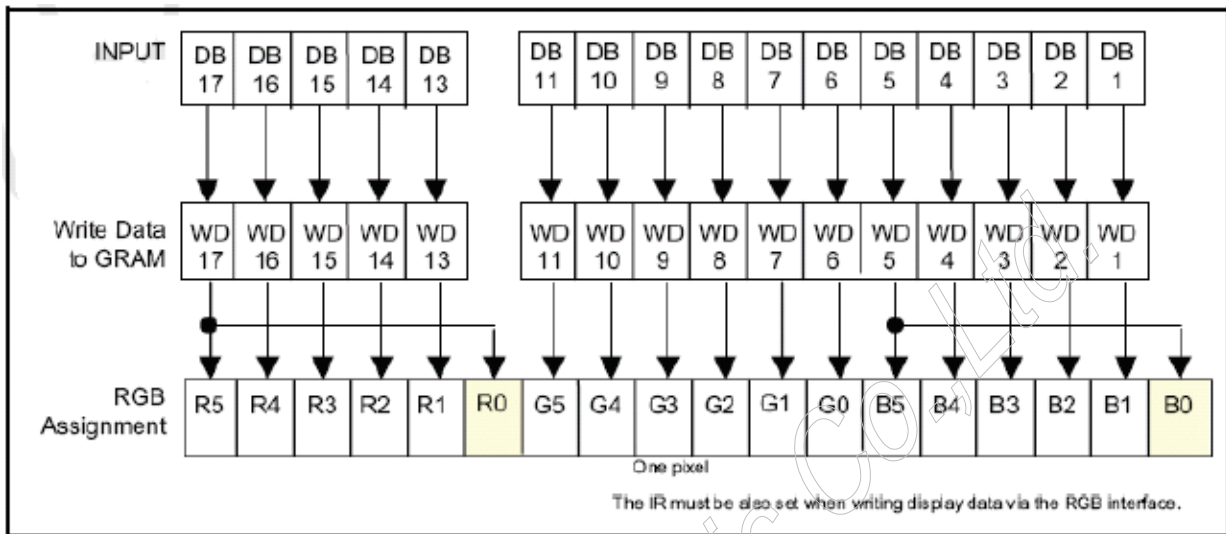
INPUT

| DB 17 | DB 16 | DB 15 | DB 14 | DB 13 |
|---|---|---|---|---|

| DB 11 | DB 10 | DB 9 | DB 8 | DB 7 | DB 6 | DB 5 | DB 4 | DB 3 | DB 2 | DB 1 |
|---|---|---|---|---|---|---|---|---|---|---|

Write Data to GRAM

| WD 17 | WD 16 | WD 15 | WD 14 | WD 13 |
|---|---|---|---|---|

| WD 11 | WD 10 | WD 9 | WD 8 | WD 7 | WD 6 | WD 5 | WD 4 | WD 3 | WD 2 | WD 1 |
|---|---|---|---|---|---|---|---|---|---|---|

RGB Assignment

| R5 | R4 | R3 | R2 | R1 | R0 | G5 | G4 | G3 | G2 | G1 | G0 | B5 | B4 | B3 | B2 | B1 | B0 |
|---|---|---|---|---|---|---|---|---|---|---|---|---|---|---|---|---|---|

One pixel

The IR must be also set when writing display data via the RGB interface.